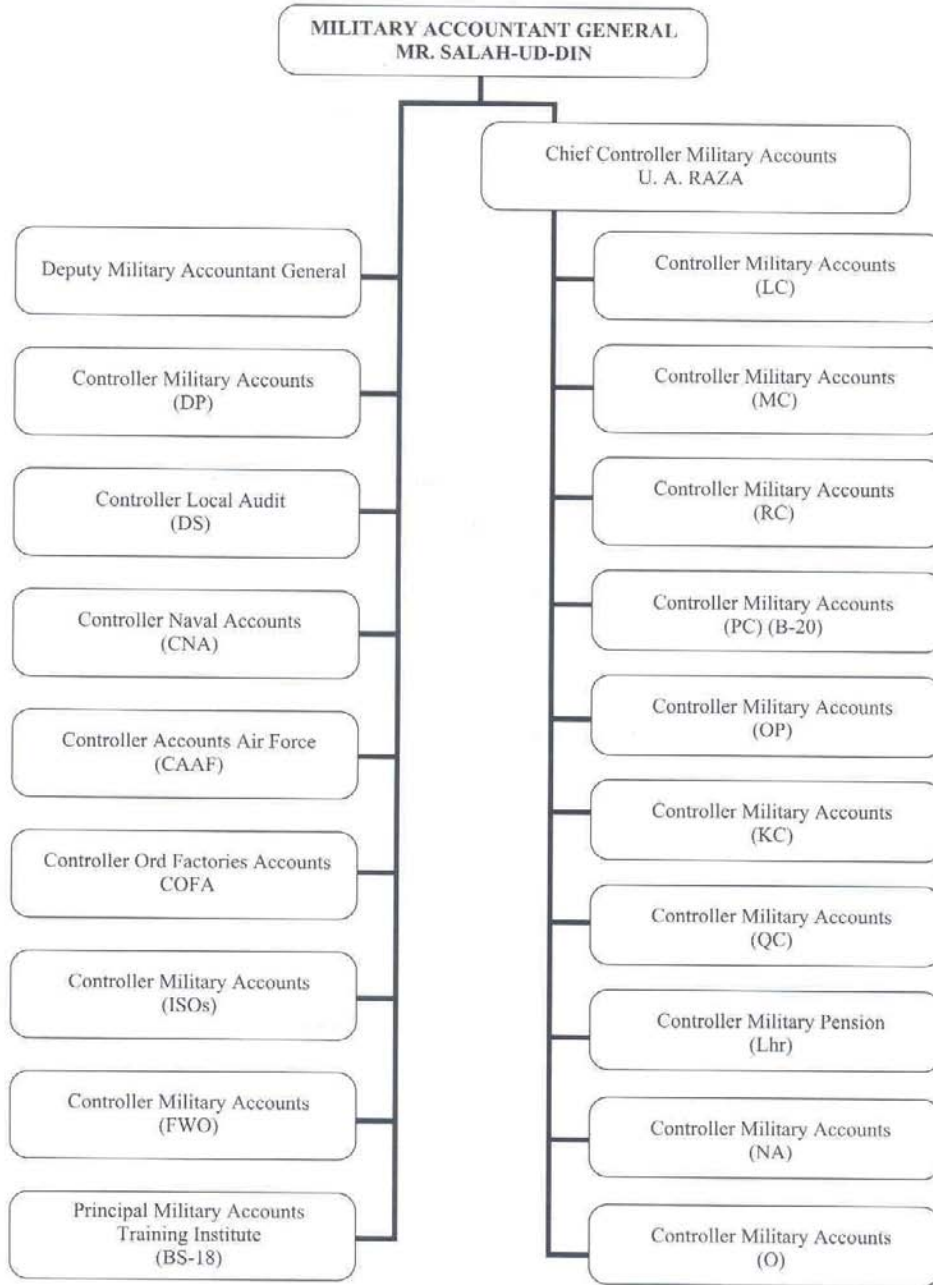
MILITARY ACCOUNTANT GENERAL
MR. SALAH-UD-DIN

Chief Controller Military Accounts
U. A. RAZA

Deputy Military Accountant General

Controller Military Accounts
(DP)

Controller Local Audit
(DS)

Controller Naval Accounts
(CNA)

Controller Accounts Air Force
(CAAF)

Controller Ord Factories Accounts
COFA

Controller Military Accounts
(ISOs)

Controller Military Accounts
(FWO)

Principal Military Accounts
Training Institute
(BS-18)

Controller Military Accounts
(LC)

Controller Military Accounts
(MC)

Controller Military Accounts
(RC)

Controller Military Accounts
(PC) (B-20)

Controller Military Accounts
(OP)

Controller Military Accounts
(KC)

Controller Military Accounts
(QC)

Controller Military Pension
(Lhr)

Controller Military Accounts
(NA)

Controller Military Accounts
(O)